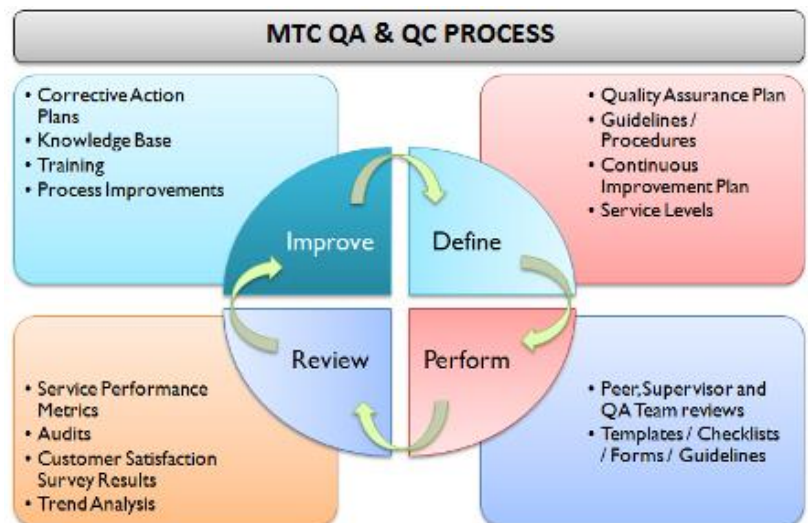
MTC QA & QC PROCESS

• Corrective Action Plans
• Knowledge Base
• Training
• Process Improvements

• Quality Assurance Plan
• Guidelines / Procedures
• Continuous Improvement Plan
• Service Levels

Improve

Define

Review

Perform

• Service Performance Metrics
• Audits
• Customer Satisfaction Survey Results
• Trend Analysis

• Peer, Supervisor and QA Team reviews
• Templates / Checklists / Forms / Guidelines